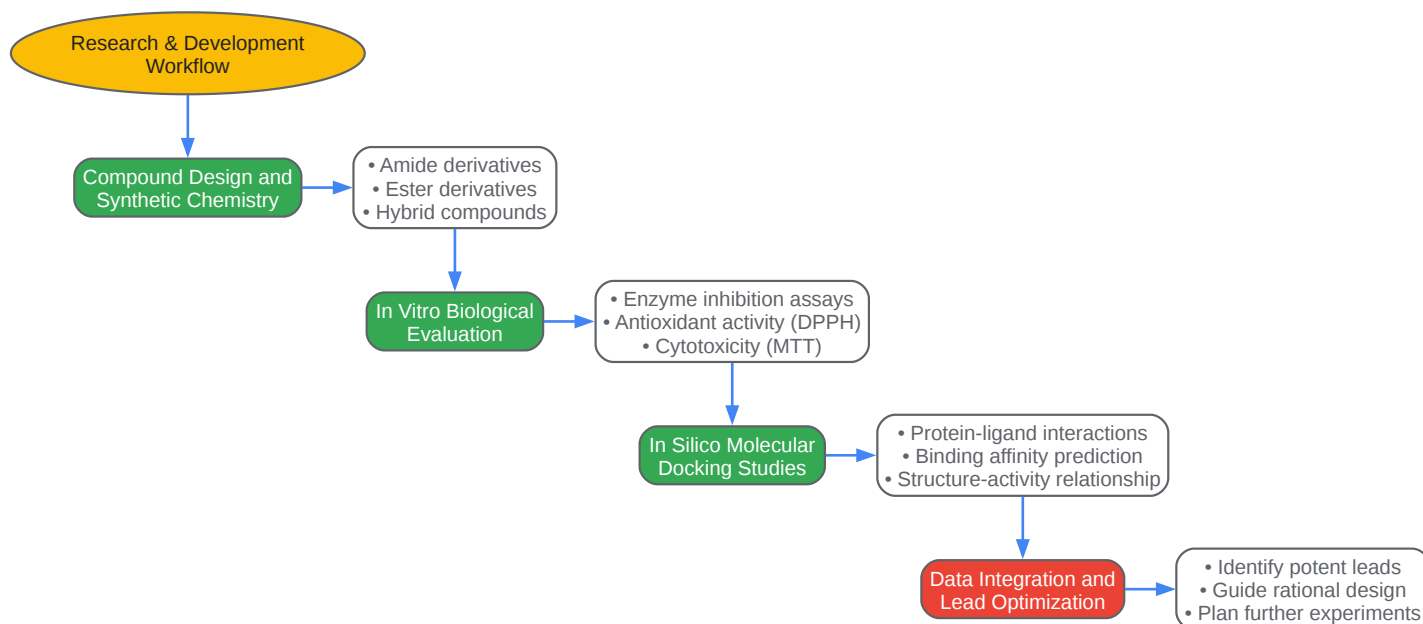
Research & Development Workflow

Compound Design and Synthetic Chemistry

• Amide derivatives
• Ester derivatives
• Hybrid compounds

In Vitro Biological Evaluation

• Enzyme inhibition assays
• Antioxidant activity (DPPH)
• Cytotoxicity (MTT)

In Silico Molecular Docking Studies

• Protein-ligand interactions
• Binding affinity prediction
• Structure-activity relationship

Data Integration and Lead Optimization

• Identify potent leads
• Guide rational design
• Plan further experiments